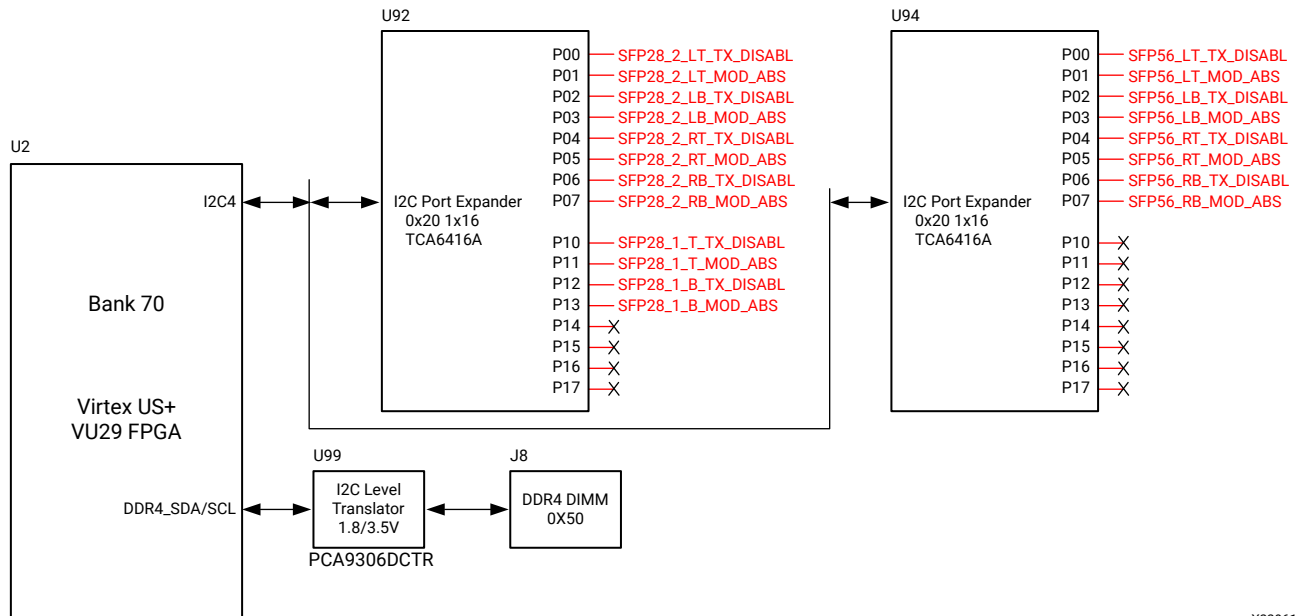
U2

I2C4

Bank 70

Virtex US+
VU29 FPGA

DDR4_SDA/SCL

U92

I2C Port Expander
0x20 1x16
TCA6416A

P00 SFP28_2_LT_TX_DISABL
P01 SFP28_2_LT_MOD_ABS
P02 SFP28_2_LB_TX_DISABL
P03 SFP28_2_LB_MOD_ABS
P04 SFP28_2_RT_TX_DISABL
P05 SFP28_2_RT_MOD_ABS
P06 SFP28_2_RB_TX_DISABL
P07 SFP28_2_RB_MOD_ABS
P10 SFP28_1_T_TX_DISABL
P11 SFP28_1_T_MOD_ABS
P12 SFP28_1_B_TX_DISABL
P13 SFP28_1_B_MOD_ABS
P14
P15
P16
P17

U94

I2C Port Expander
0x20 1x16
TCA6416A

P00 SFP56_LT_TX_DISABL
P01 SFP56_LT_MOD_ABS
P02 SFP56_LB_TX_DISABL
P03 SFP56_LB_MOD_ABS
P04 SFP56_RT_TX_DISABL
P05 SFP56_RT_MOD_ABS
P06 SFP56_RB_TX_DISABL
P07 SFP56_RB_MOD_ABS
P10
P11
P12
P13
P14
P15
P16
P17

U99

I2C Level
Translator
1.8/3.5V

PCA9306DCTR

J8

DDR4 DIMM
0X50

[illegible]